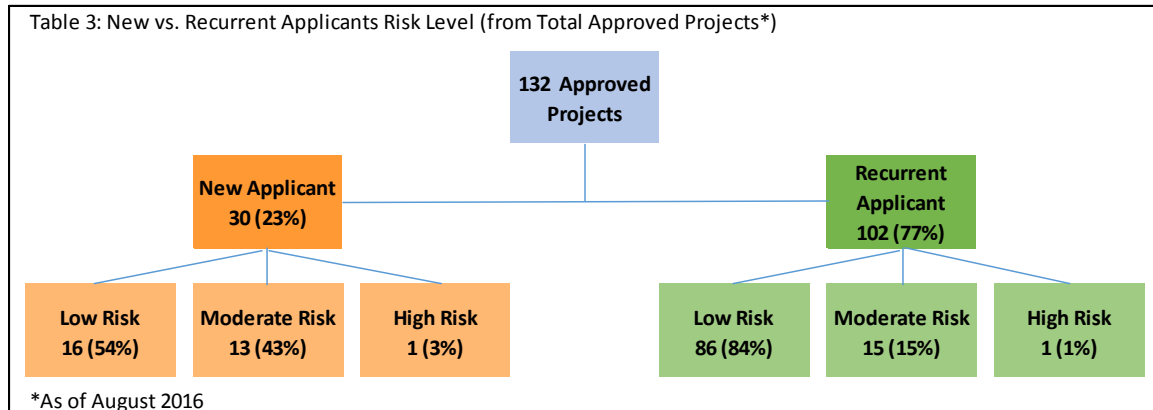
Table 3: New vs. Recurrent Applicants Risk Level (from Total Approved Projects*)

132 Approved Projects

New Applicant 30 (23%)

Recurrent Applicant 102 (77%)

Low Risk 16 (54%)

Moderate Risk 13 (43%)

High Risk 1 (3%)

Low Risk 86 (84%)

Moderate Risk 15 (15%)

High Risk 1 (1%)

*As of August 2016